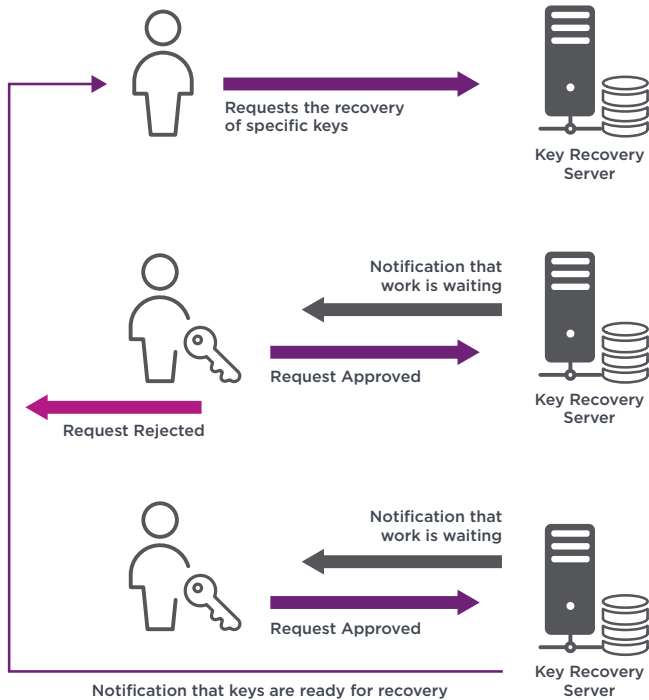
Requests the recovery of specific keys

Key Recovery Server

Notification that work is waiting

Request Approved

Key Recovery Server

Request Rejected

Notification that work is waiting

Request Approved

Key Recovery Server

Notification that keys are ready for recovery